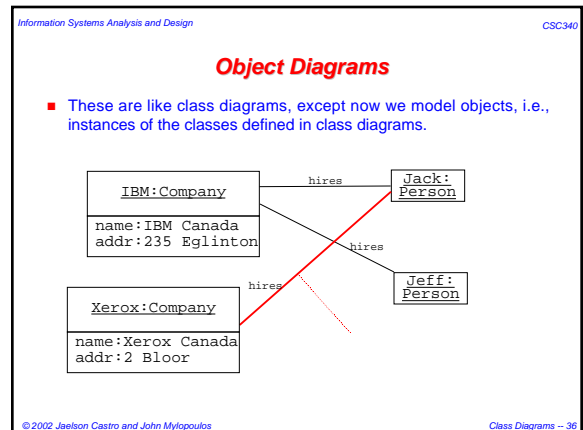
Information Systems Analysis and Design

CSC340

Object Diagrams

These are like class diagrams, except now we model objects, i.e., instances of the classes defined in class diagrams.

IBM:Company

name:IBM Canada
addr:235 Eglinton

hires

Jack:
Person

hires

Jeff:
Person

hires

Xerox:Company

name:Xerox Canada
addr:2 Bloor

© 2002 Jaelson Castro and John Mylopoulos

Class Diagrams -- 36